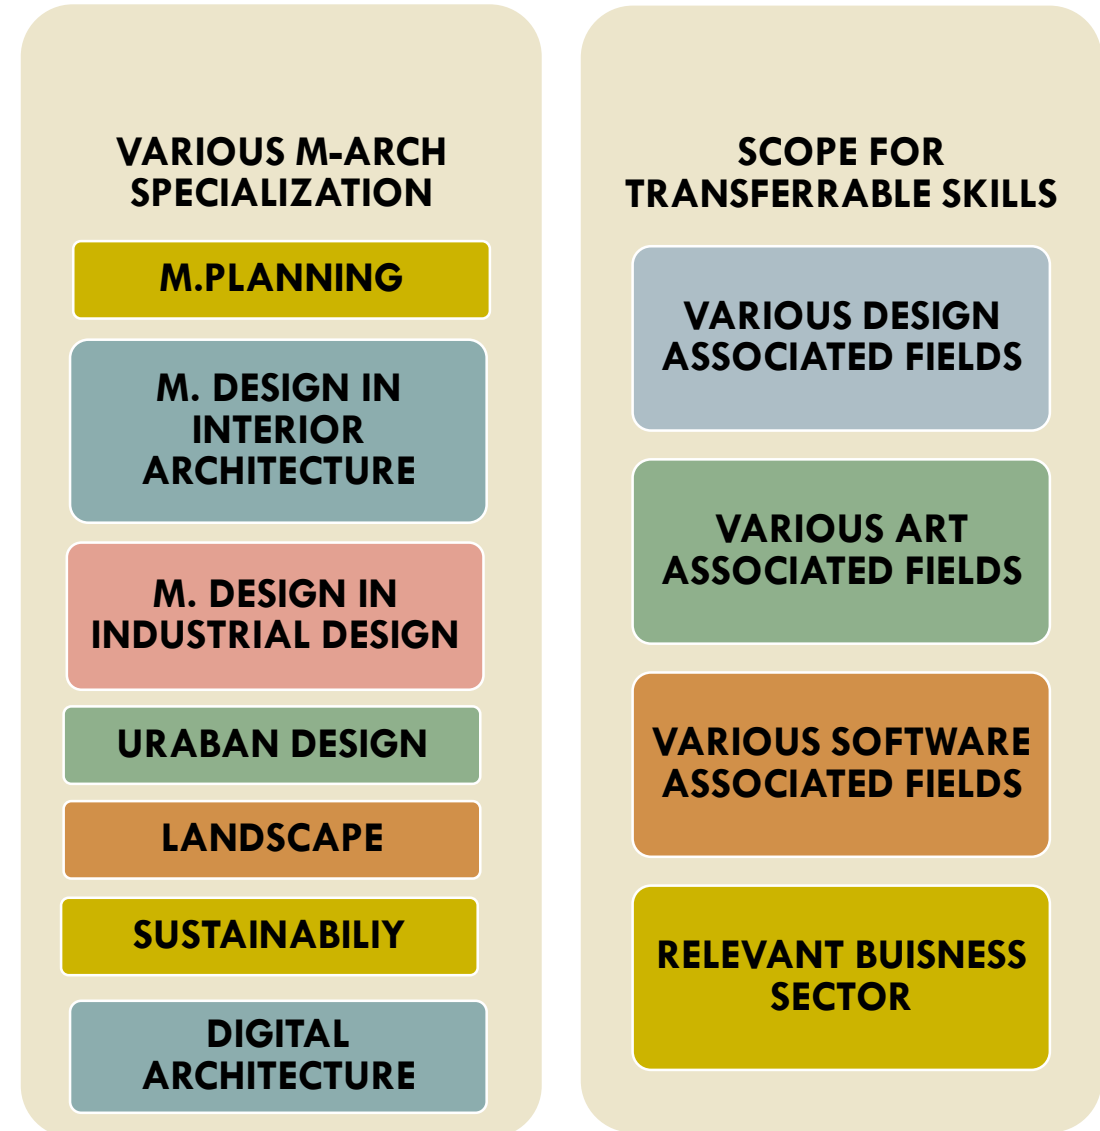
VARIOUS M-ARCH SPECIALIZATION

M.PLANNING

M. DESIGN IN INTERIOR ARCHITECTURE

M. DESIGN IN INDUSTRIAL DESIGN

URABAN DESIGN

LANDSCAPE

SUSTAINABILIY

DIGITAL ARCHITECTURE

SCOPE FOR TRANSFERRABLE SKILLS

VARIOUS DESIGN ASSOCIATED FIELDS

VARIOUS ART ASSOCIATED FIELDS

VARIOUS SOFTWARE ASSOCIATED FIELDS

RELEVANT BUISNESS SECTOR